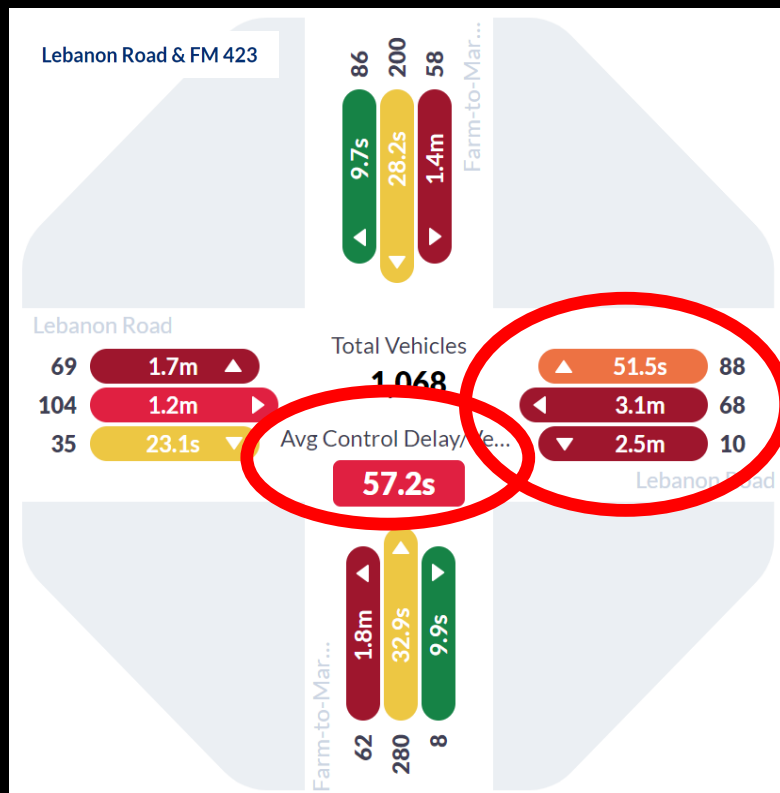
Lebanon Road & FM 423

86 200 58
9.7s 28.2s 1.4m
Farm-to-Mar...

Lebanon Road
69 1.7m
104 1.2m
35 23.1s

Total Vehicles
1,068
Avg Control Delay/Ve...
57.2s

51.5s 88
3.1m 68
2.5m 10
Lebanon Road

1.8m 32.9s 9.9s
62 280 8
Farm-to-Mar...